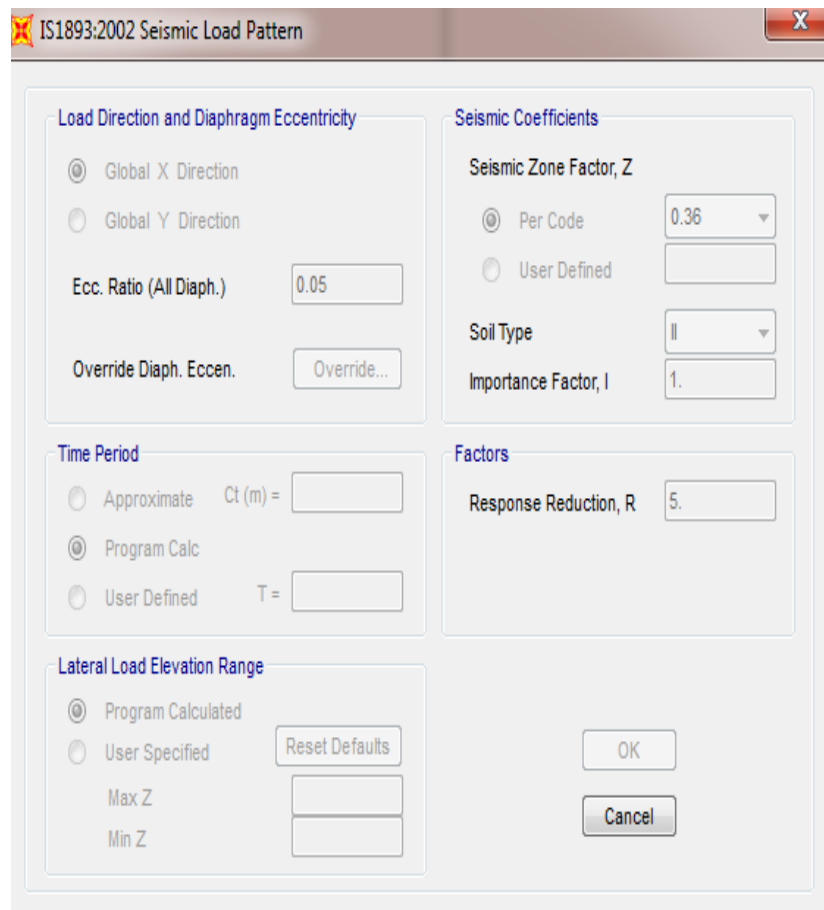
IS1893:2002 Seismic Load Pattern

X

Load Direction and Diaphragm Eccentricity

Global X Direction

Global Y Direction

Ecc. Ratio (All Diaph.) 0.05

Override Diaph. Eccen. Override...

Seismic Coefficients

Seismic Zone Factor, Z

Per Code 0.36

User Defined

Soil Type II

Importance Factor, I 1.

Time Period

Approximate Ct (m) =

Program Calc

User Defined T =

Factors

Response Reduction, R 5.

Lateral Load Elevation Range

Program Calculated

User Specified Reset Defaults

Max Z

Min Z

OK

Cancel